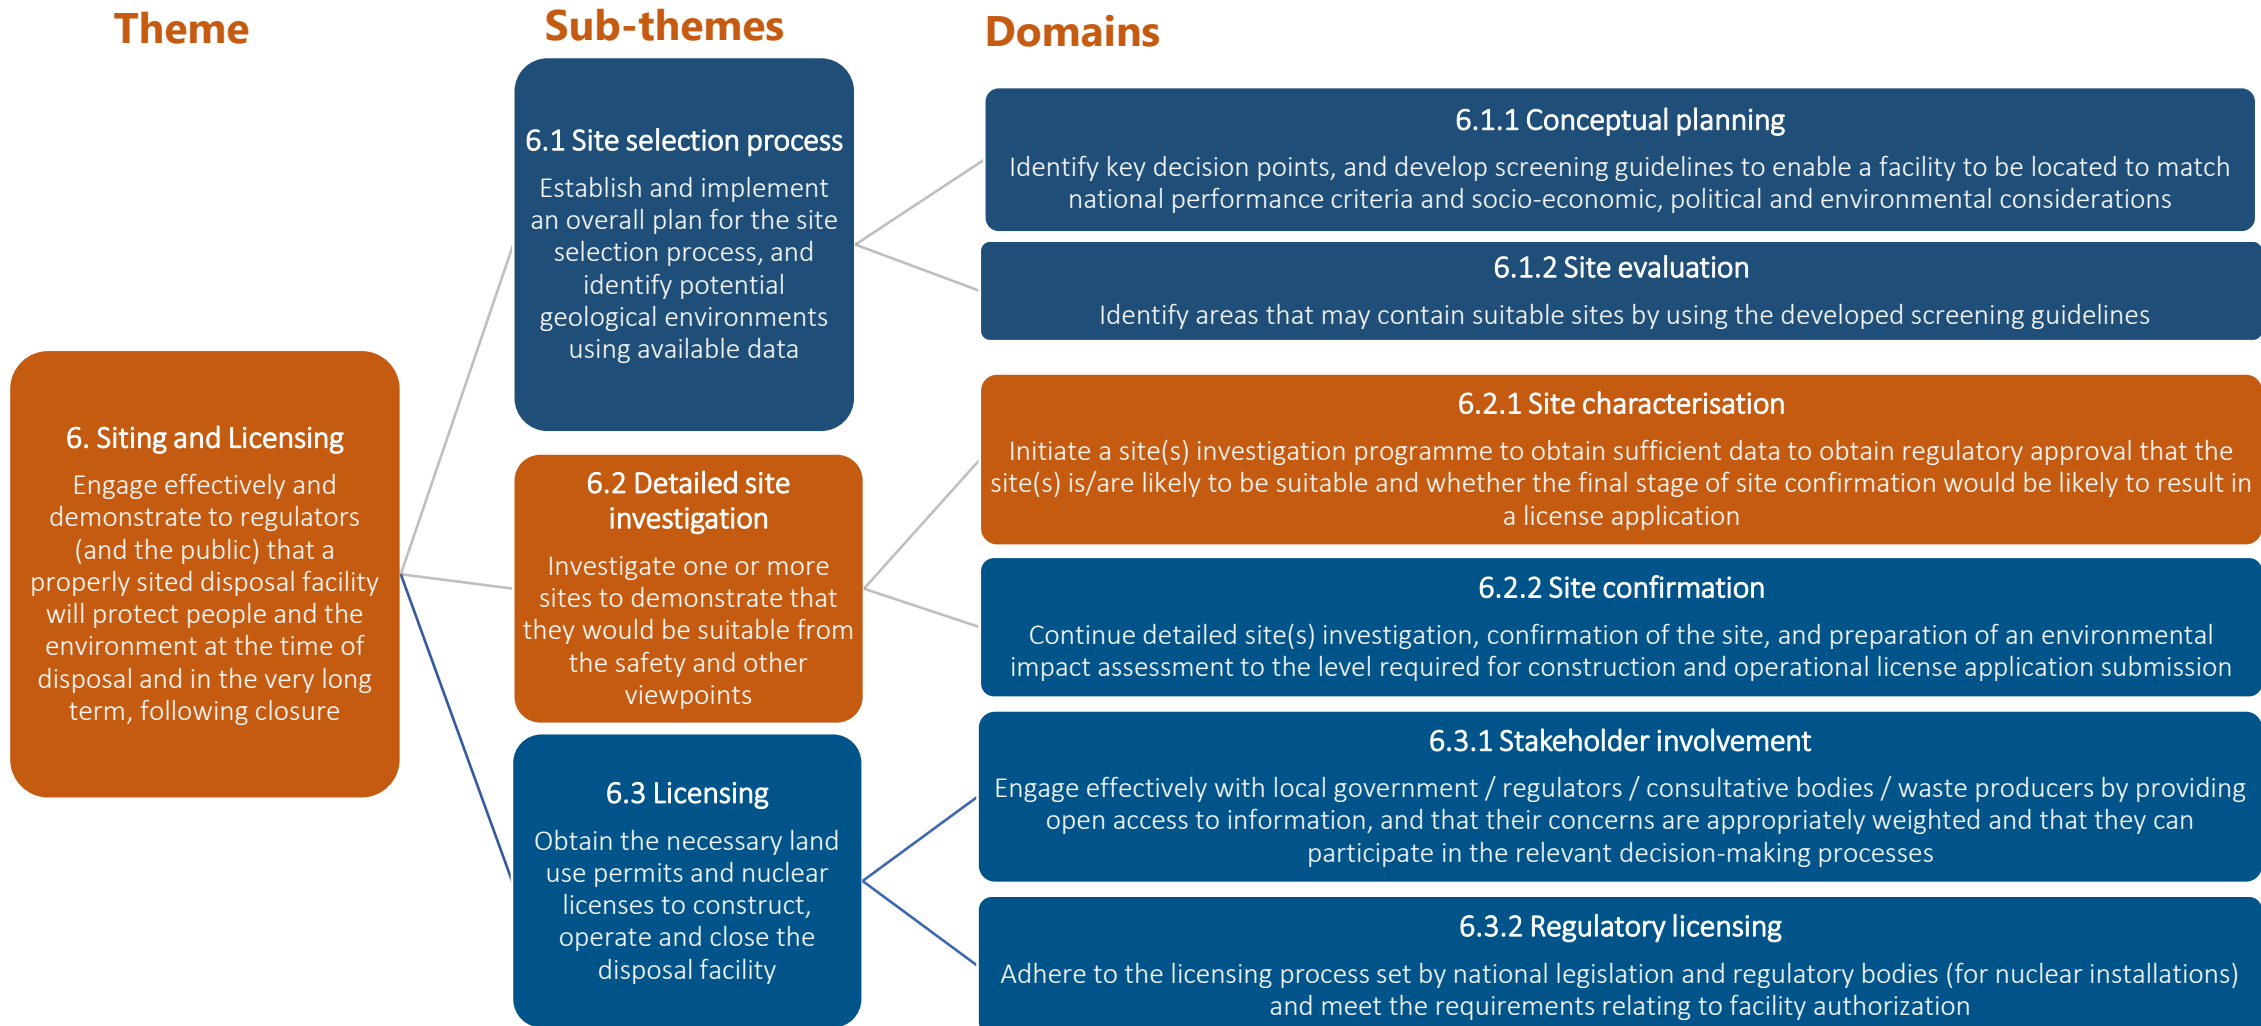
Theme

Sub-themes

Domains

6. Siting and Licensing

Engage effectively and demonstrate to regulators (and the public) that a properly sited disposal facility will protect people and the environment at the time of disposal and in the very long term, following closure

6.1 Site selection process

Establish and implement an overall plan for the site selection process, and identify potential geological environments using available data

6.2 Detailed site investigation

Investigate one or more sites to demonstrate that they would be suitable from the safety and other viewpoints

6.3 Licensing

Obtain the necessary land use permits and nuclear licenses to construct, operate and close the disposal facility

6.1.1 Conceptual planning

Identify key decision points, and develop screening guidelines to enable a facility to be located to match national performance criteria and socio-economic, political and environmental considerations

6.1.2 Site evaluation

Identify areas that may contain suitable sites by using the developed screening guidelines

6.2.1 Site characterisation

Initiate a site(s) investigation programme to obtain sufficient data to obtain regulatory approval that the site(s) is/are likely to be suitable and whether the final stage of site confirmation would be likely to result in a license application

6.2.2 Site confirmation

Continue detailed site(s) investigation, confirmation of the site, and preparation of an environmental impact assessment to the level required for construction and operational license application submission

6.3.1 Stakeholder involvement

Engage effectively with local government / regulators / consultative bodies / waste producers by providing open access to information, and that their concerns are appropriately weighted and that they can participate in the relevant decision-making processes

6.3.2 Regulatory licensing

Adhere to the licensing process set by national legislation and regulatory bodies (for nuclear installations) and meet the requirements relating to facility authorization